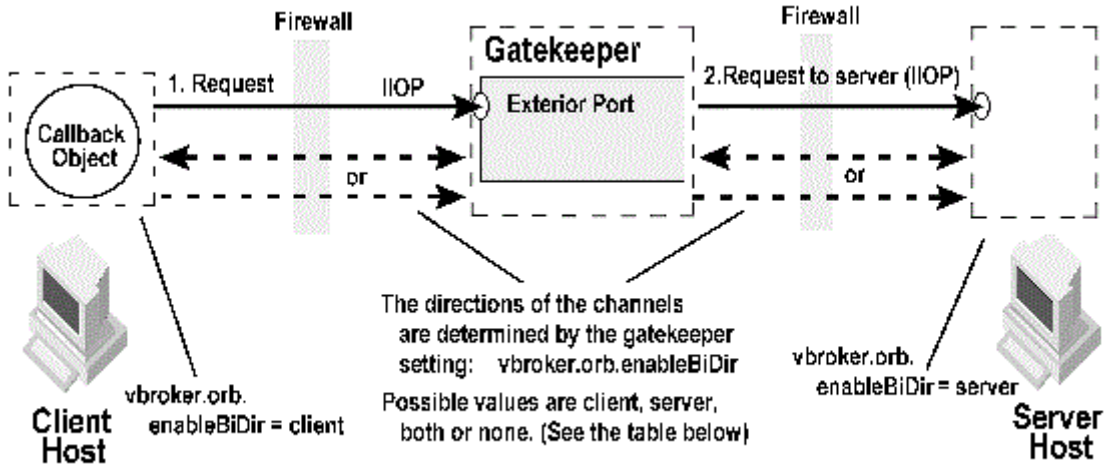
Firewall

Gatekeeper

Firewall

1. Request

IIOP

Exterior Port

2.Request to server (IIOP)

Callback Object

or

or

The directions of the channels are determined by the gatekeeper setting: vbroker.orb.enableBiDir

Possible values are client, server, both or none. (See the table below)

vbroker.orb. enableBiDir = client

vbroker.orb. enableBiDir = server

Client Host

Server Host